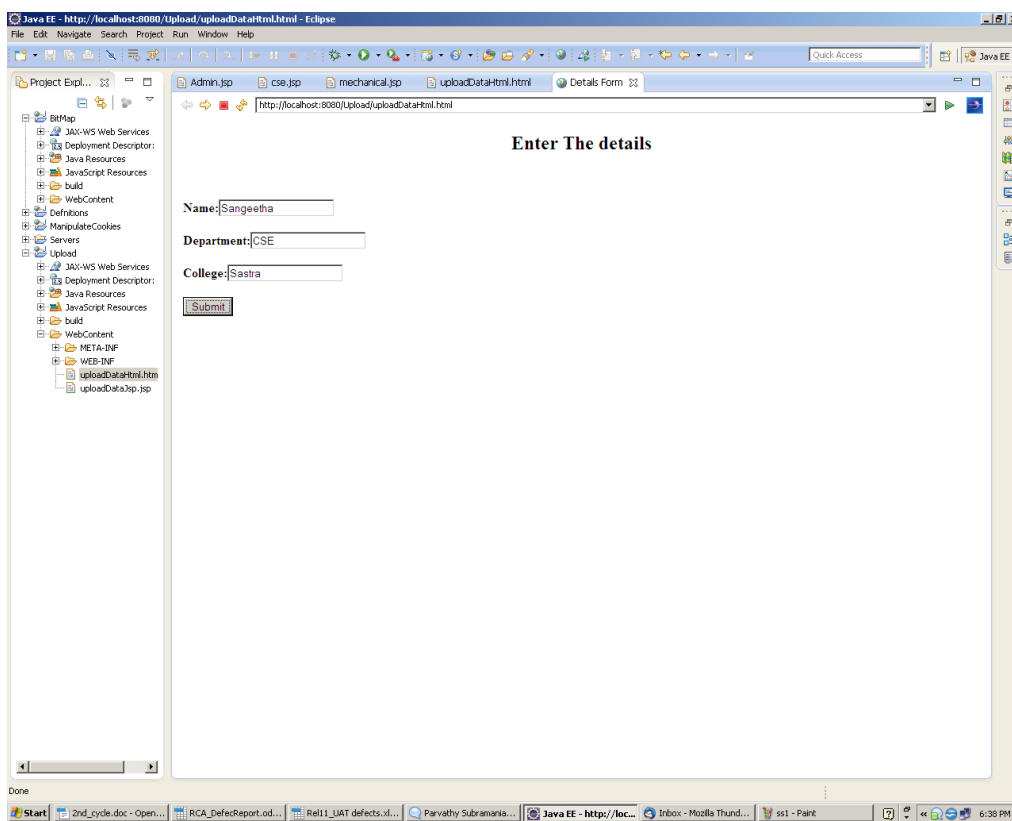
Java EE - http://localhost:8080/Upload/uploadDataHtml.html - Eclipse

File Edit Navigate Search Project Run Window Help

Quick Access

Java EE

Project Expl...

BitMap
JAX-WS Web Services
Deployment Descriptor:
Java Resources
JavaScript Resources
build
WebContent
Definitions
ManipulateCookies
Servers
Upload
JAX-WS Web Services
Deployment Descriptor:
Java Resources
JavaScript Resources
build
WebContent
META-INF
WEB-INF
uploadDataHtml.htm
uploadDataJsp.jsp

Admin.jsp
cse.jsp
mechanical.jsp
uploadDataHtml.html
Details Form

http://localhost:8080/Upload/uploadDataHtml.html

Enter The details

Name: Sangeetha

Department: CSE

College: Sastra

Submit

Done

Start
2nd_cycle.doc - Open...
RCA_DefecReport.od...
Rel11_UAT defects.xl...
Parvathy Subramania...
Java EE - http://loc...
Inbox - Mozilla Thund...
ss1 - Paint
6:38 PM